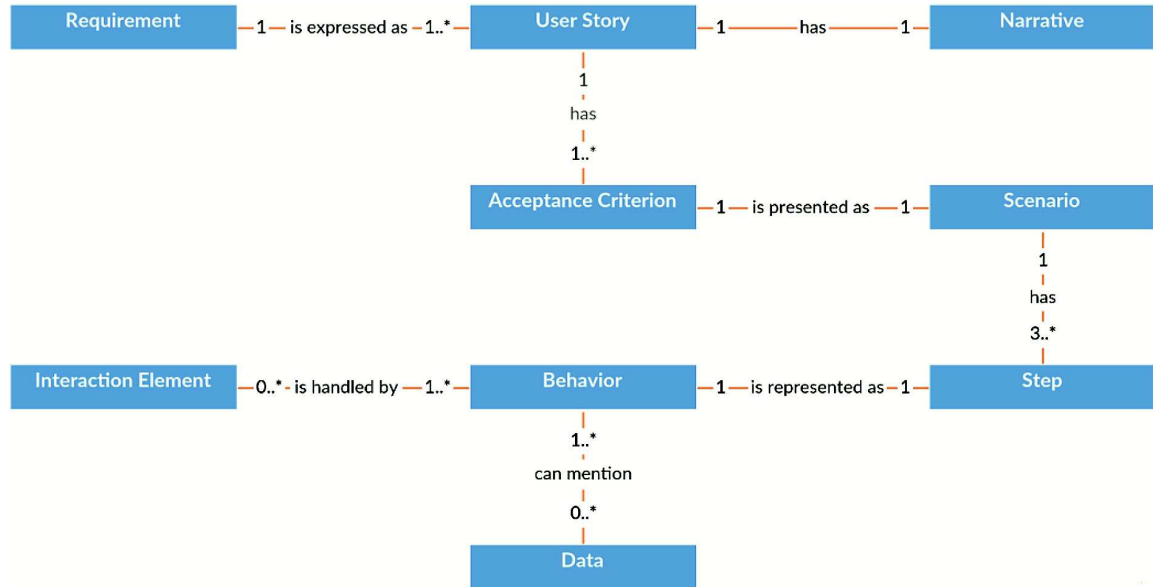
Requirement
1 is expressed as 1..*
User Story
1 has 1
Narrative
1
has
1..*
Acceptance Criterion
1 is presented as 1
Scenario
1
has
3..*
Interaction Element
0..* is handled by 1..*
Behavior
1 is represented as 1
Step
1..*
can mention
0..*
Data